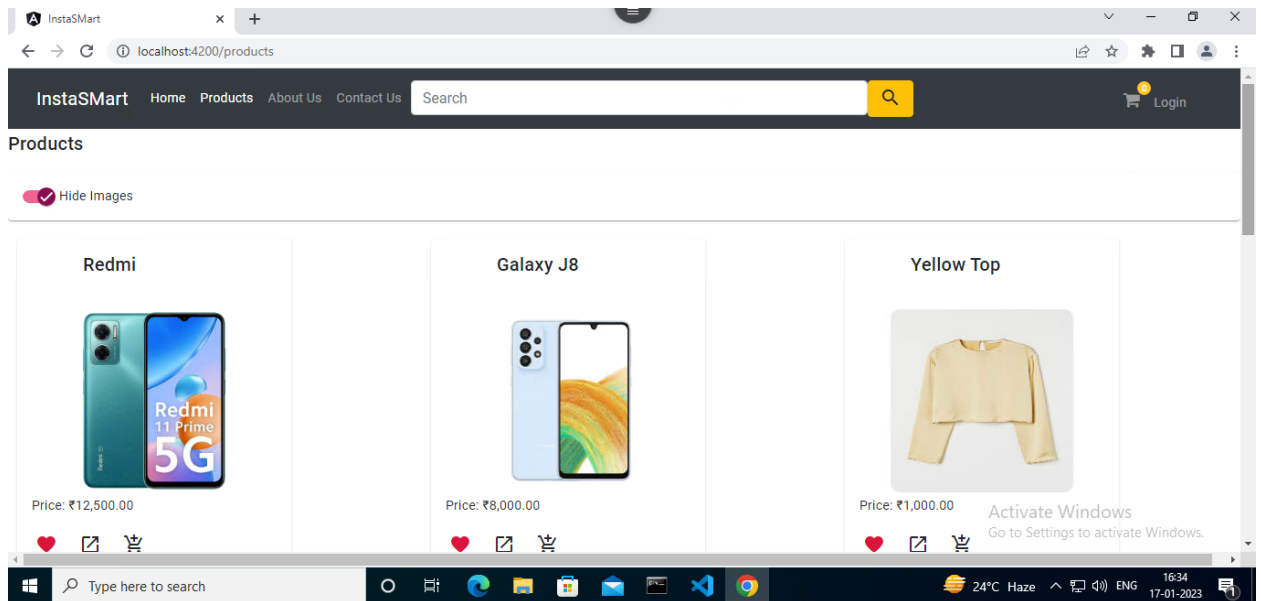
InstaSMart

localhost:4200/products

InstaSMart Home Products About Us Contact Us Search

0 Login

Products

Hide Images

Redmi

Redmi 11 Prime 5G

Price: ₹12,500.00

Galaxy J8

Price: ₹8,000.00

Yellow Top

Price: ₹1,000.00

Activate Windows
Go to Settings to activate Windows.

Type here to search

24°C Haze ENG 16:34 17-01-2023